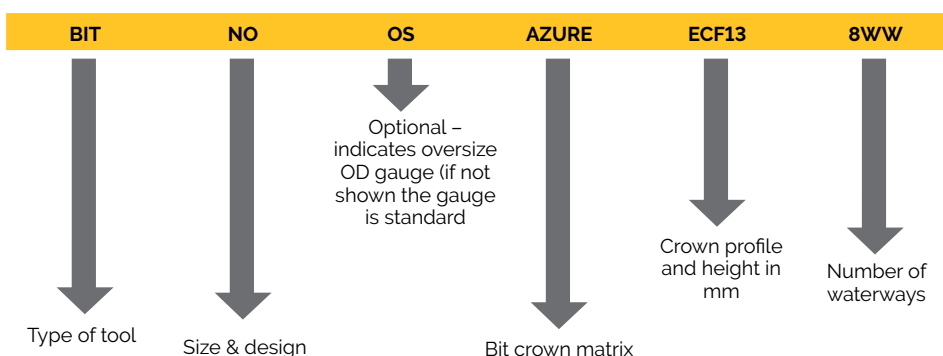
BIT NO OS AZURE ECF13 8WW

Optional – indicates oversize OD gauge (if not shown the gauge is standard

Crown profile and height in mm

Number of waterways

Type of tool

Size & design

Bit crown matrix